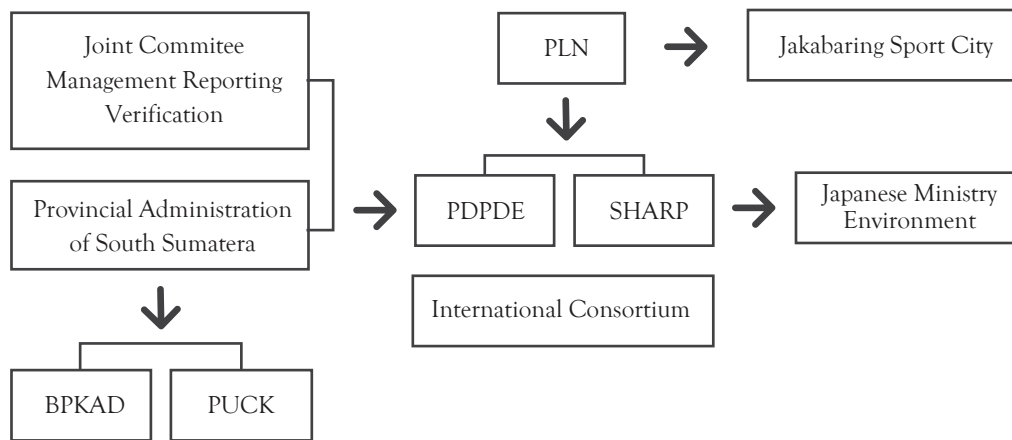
Joint Commitee Management Reporting Verification

Provincial Administration of South Sumatera

BPKAD

PUCK

PLN

Jakabaring Sport City

PDPDE

SHARP

Japanese Ministry Environment

International Consortium